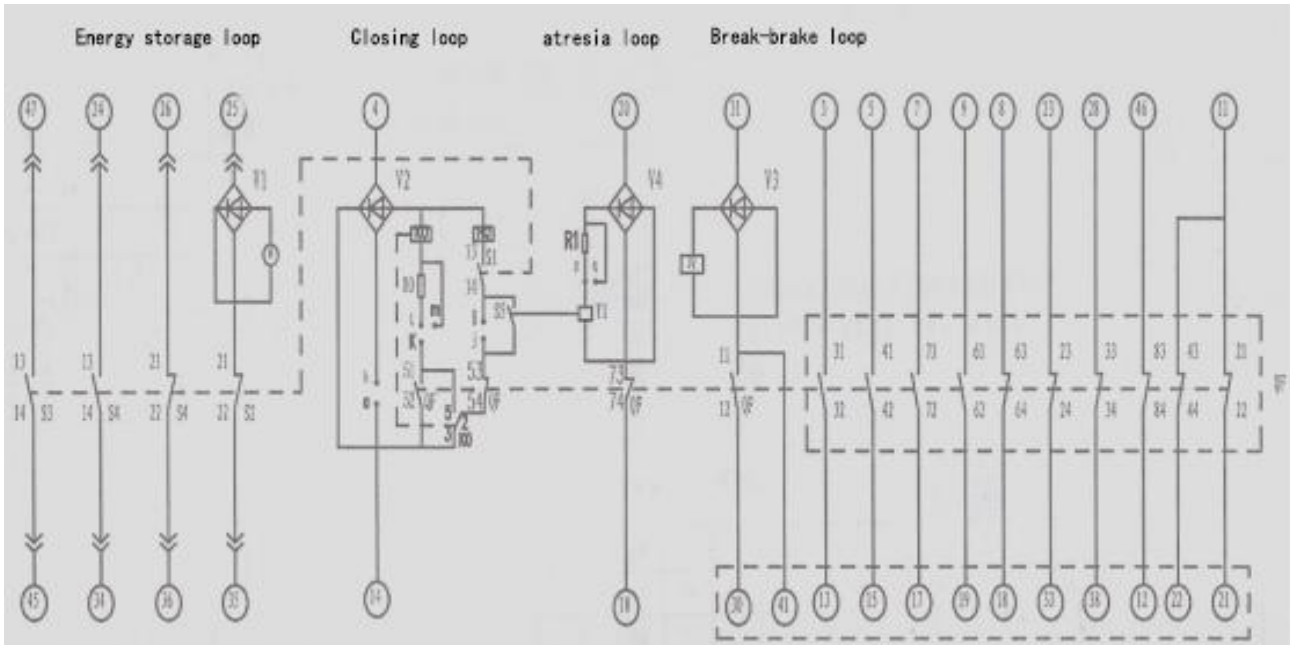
Energy storage loop    Closing loop    atresia loop    Break-brake loop

47 24 16 25 V1 4 V2 20 V4 11 V3 3 5 7 9 8 13 28 46 11

13 13 21 21
14 S3 14 S4 22 S4 22 S2

KO KO 13 S1 R1 Y1 Y2
10 14 S2
K 53
S1 S2 QF 54 QF 73 74 QF
5 2 3 KO

11 12 QF
31 41 71 61 63 23 33 83 43 21
32 42 72 62 64 24 34 84 44 22
QF

45 34 36 35 14 18 30 41 13 15 17 19 18 53 38 12 22 21